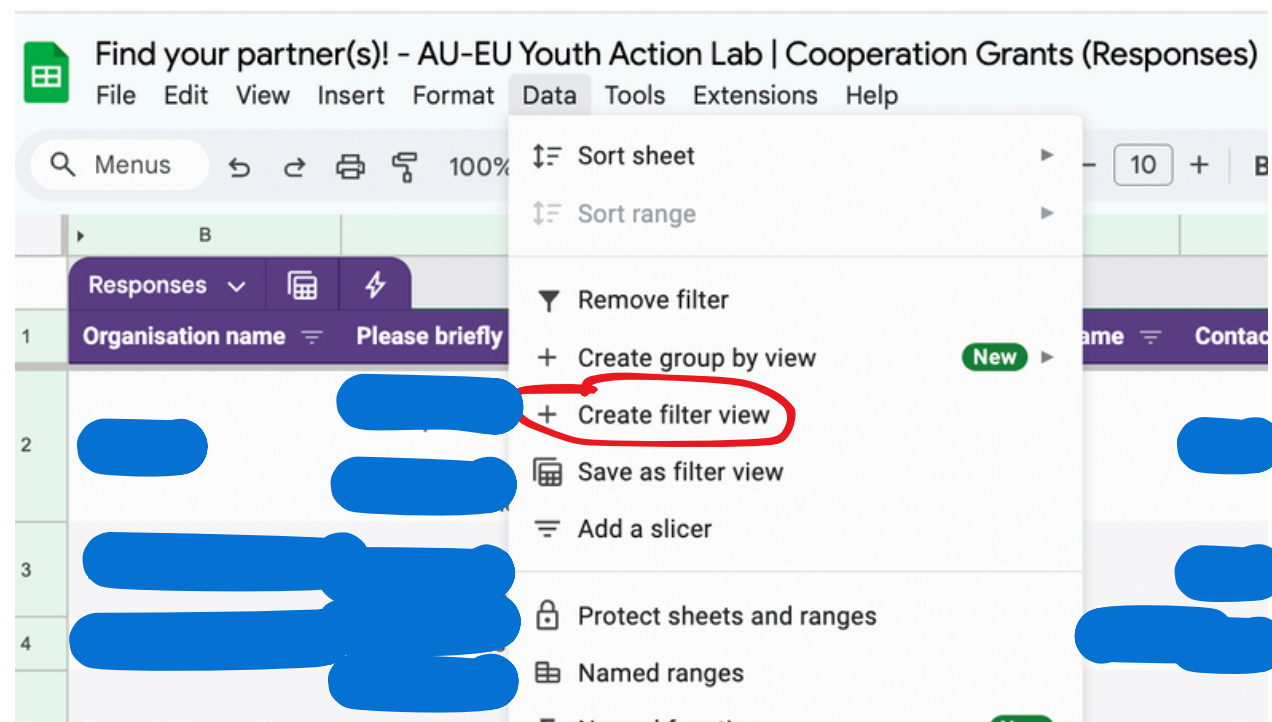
Find your partner(s)! - AU-EU Youth Action Lab | Cooperation Grants (Responses)
File Edit View Insert Format Data Tools Extensions Help

Menus 100% 10 B

B

Responses

1 Organisation name Please briefly ame Contac
2
3
4

Sort sheet
Sort range
Remove filter
Create group by view New
Create filter view
Save as filter view
Add a slicer
Protect sheets and ranges
Named ranges
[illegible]